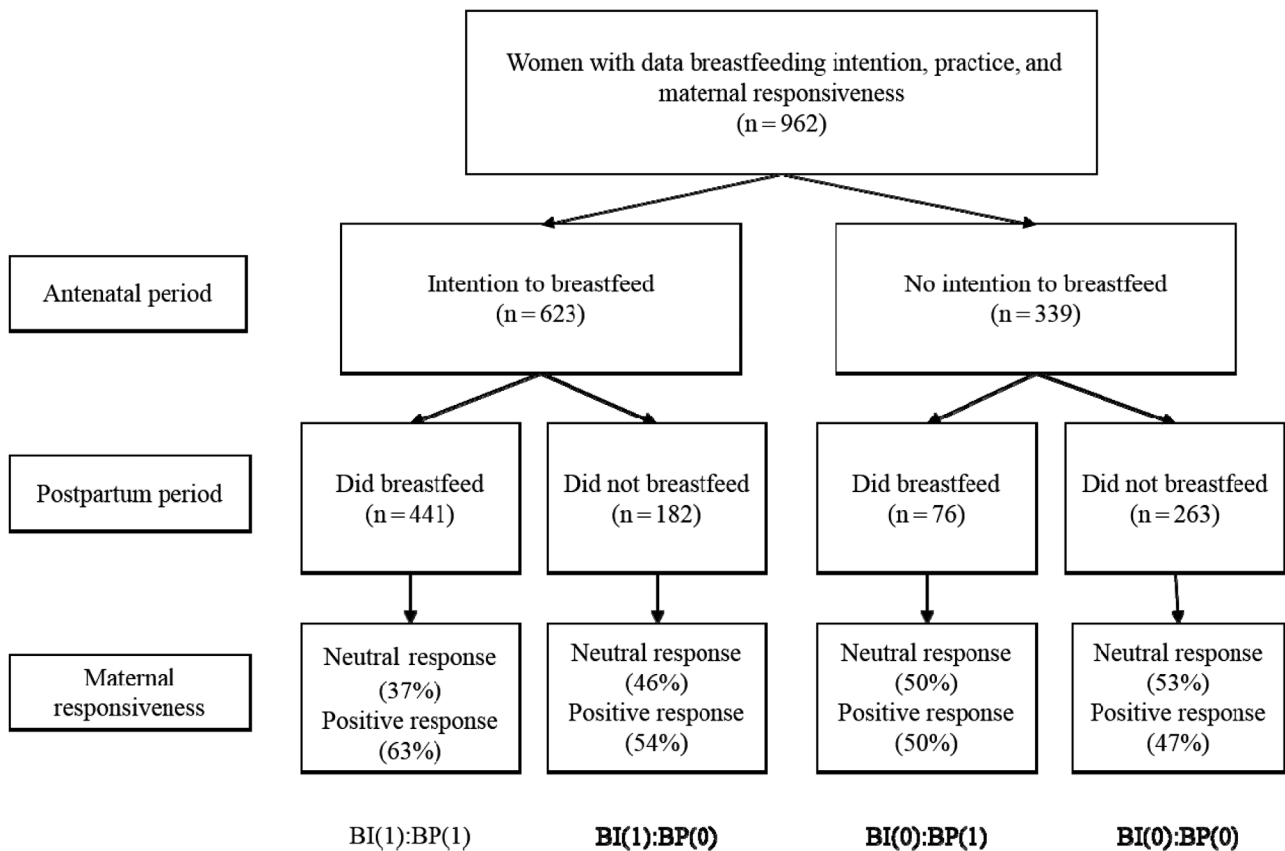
Women with data breastfeeding intention, practice, and maternal responsiveness
(n = 962)

Antenatal period

Intention to breastfeed
(n = 623)

No intention to breastfeed
(n = 339)

Postpartum period

Did breastfeed
(n = 441)

Did not breastfeed
(n = 182)

Did breastfeed
(n = 76)

Did not breastfeed
(n = 263)

Maternal responsiveness

Neutral response
(37%)
Positive response
(63%)

Neutral response
(46%)
Positive response
(54%)

Neutral response
(50%)
Positive response
(50%)

Neutral response
(53%)
Positive response
(47%)

BI(1):BP(1)

BI(1):BP(0)

BI(0):BP(1)

BI(0):BP(0)